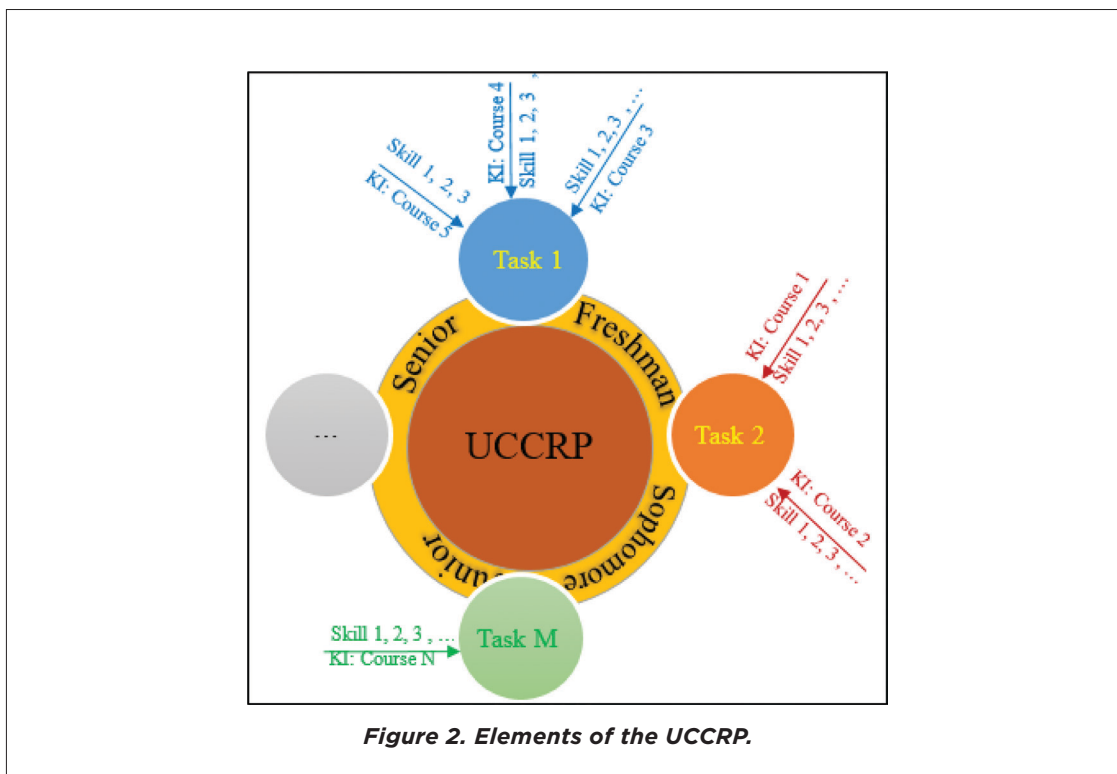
Skill 1, 2, 3
KI: Course 5

KI: Course 4
Skill 1, 2, 3 ,

Skill 1, 2, 3 , ...
KI: Course 3

Task 1

KI: Course 1
Skill 1, 2, 3 , ...

Senior
Freshman

...

UCCRP

Task 2

KI: Course 2
Skill 1, 2, 3 , ...

Sophomore
Junior

Skill 1, 2, 3 , ...
KI: Course N

Task M

Figure 2. Elements of the UCCRP.